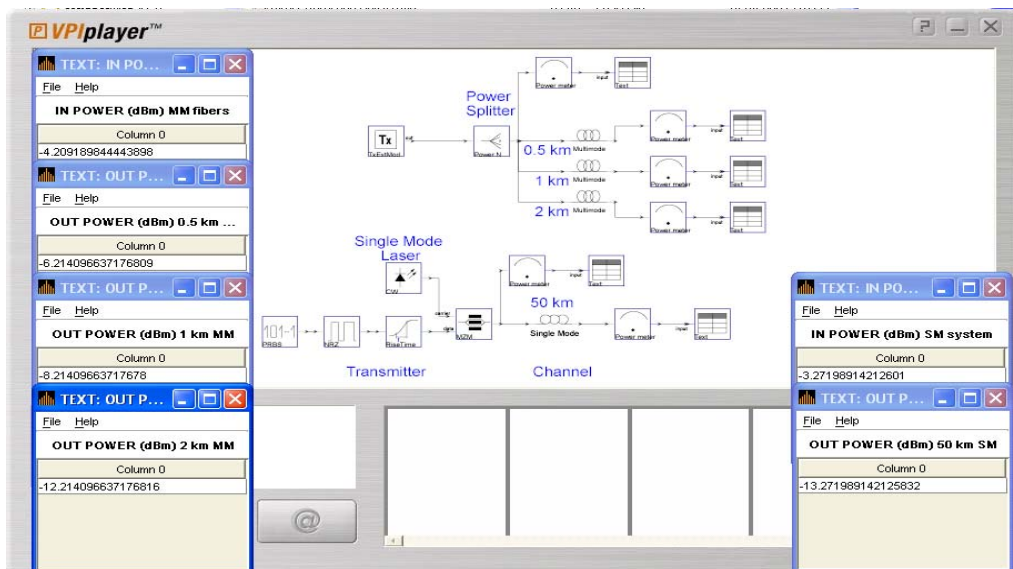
VPIplayer™

TEXT: IN PO...
File Help
IN POWER (dBm) MM fibers
Column 0
-4.209189844443898

TEXT: OUT P...
File Help
OUT POWER (dBm) 0.5 km ...
Column 0
-6.214096637176809

TEXT: OUT P...
File Help
OUT POWER (dBm) 1 km MM
Column 0
-8.21409663717678

TEXT: OUT P...
File Help
OUT POWER (dBm) 2 km MM
Column 0
-12.214096637176816

Power Splitter
Tx
TxExtMod
Power N
Power meter
Text
0.5 km Multimode
1 km Multimode
2 km Multimode
Single Mode Laser
CW
101-1
PRBS
NRZ
RiseTime
MZM
50 km
Single Mode
Transmitter
Channel

TEXT: IN PO...
File Help
IN POWER (dBm) SM system
Column 0
-3.27198914212601

TEXT: OUT P...
File Help
OUT POWER (dBm) 50 km SM
Column 0
-13.271989142125832

@